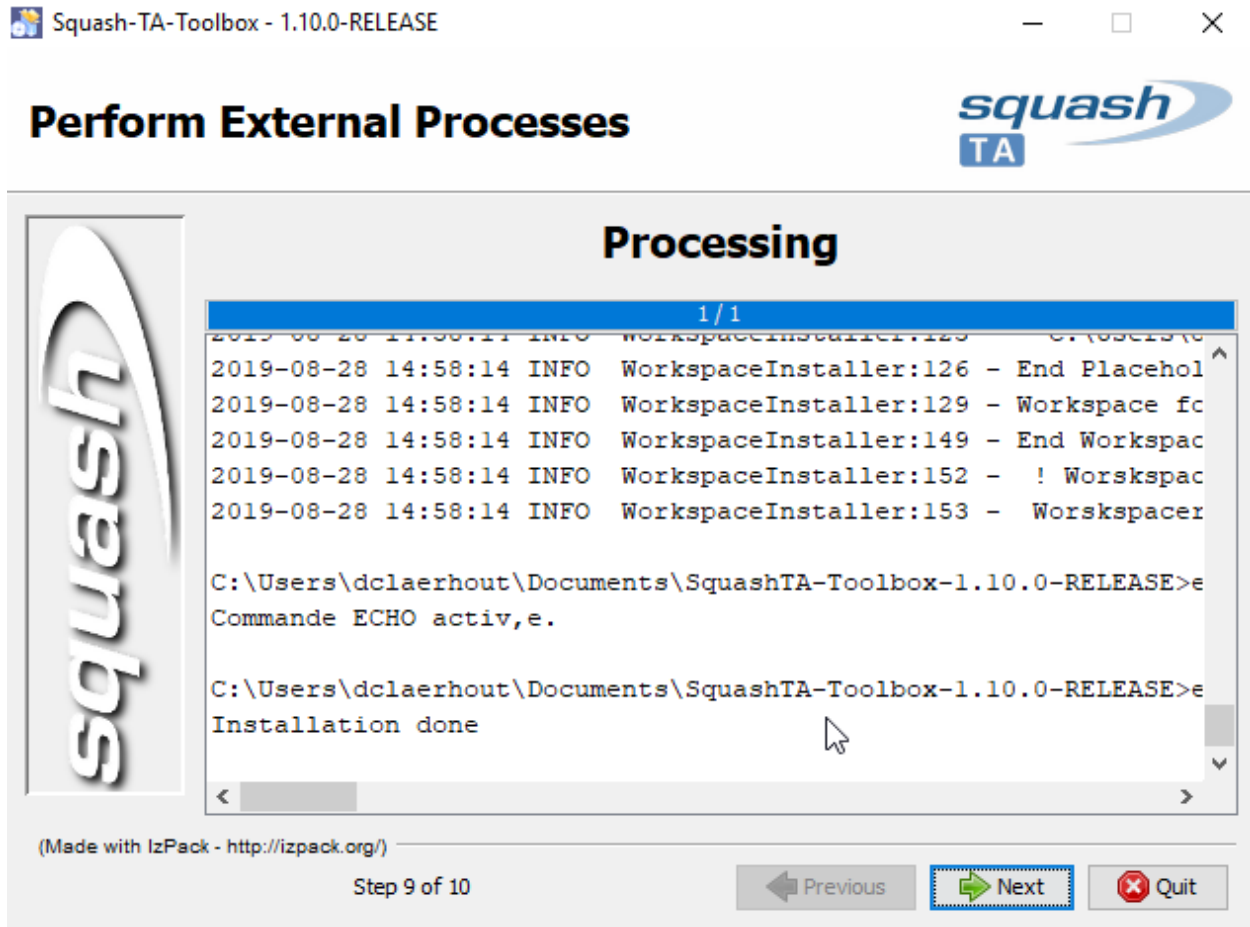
Squash-TA-Toolbox - 1.10.0-RELEASE

Perform External Processes

squash TA

squash

Processing

1 / 1

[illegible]

2019-08-28 14:58:14 INFO WorkspaceInstaller:126 - End Placehol

2019-08-28 14:58:14 INFO WorkspaceInstaller:129 - Workspace fc

2019-08-28 14:58:14 INFO WorkspaceInstaller:149 - End Workspac

2019-08-28 14:58:14 INFO WorkspaceInstaller:152 - ! Worskspac

2019-08-28 14:58:14 INFO WorkspaceInstaller:153 - Worskspacer

C:\Users\dclaerhout\Documents\SquashTA-Toolbox-1.10.0-RELEASE>e

Commande ECHO activ,e.

C:\Users\dclaerhout\Documents\SquashTA-Toolbox-1.10.0-RELEASE>e

Installation done

(Made with IzPack - http://izpack.org/)

Step 9 of 10

Previous

Next

Quit